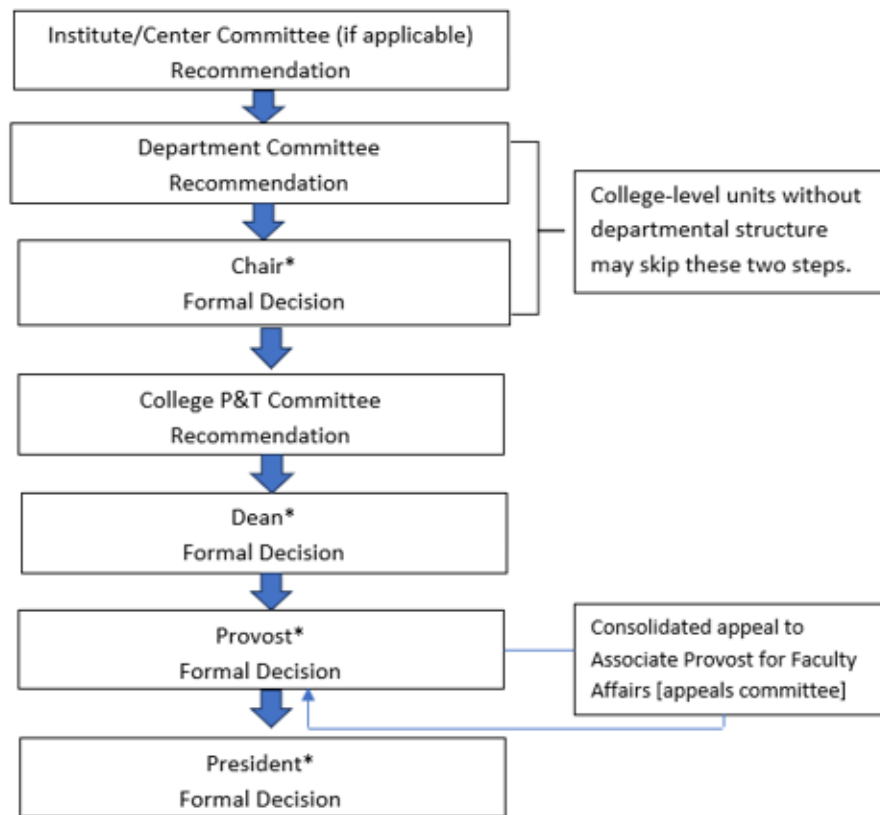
Institute/Center Committee (if applicable) Recommendation

Department Committee Recommendation

Chair* Formal Decision

College-level units without departmental structure may skip these two steps.

College P&T Committee Recommendation

Dean* Formal Decision

Provost* Formal Decision

Consolidated appeal to Associate Provost for Faculty Affairs [appeals committee]

President* Formal Decision